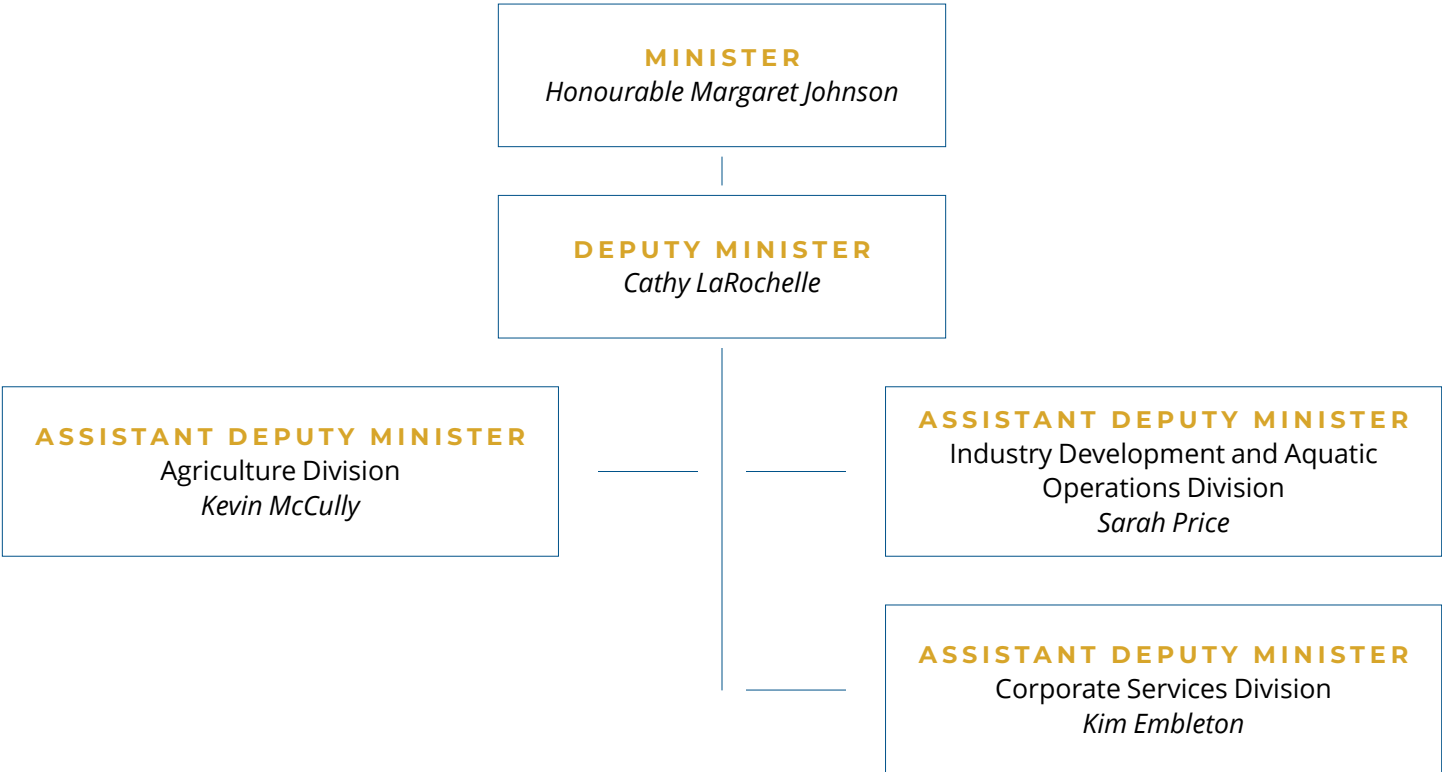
MINISTER
Honourable Margaret Johnson

DEPUTY MINISTER
Cathy LaRochelle

ASSISTANT DEPUTY MINISTER
Agriculture Division
Kevin McCully

ASSISTANT DEPUTY MINISTER
Industry Development and Aquatic Operations Division
Sarah Price

ASSISTANT DEPUTY MINISTER
Corporate Services Division
Kim Embleton